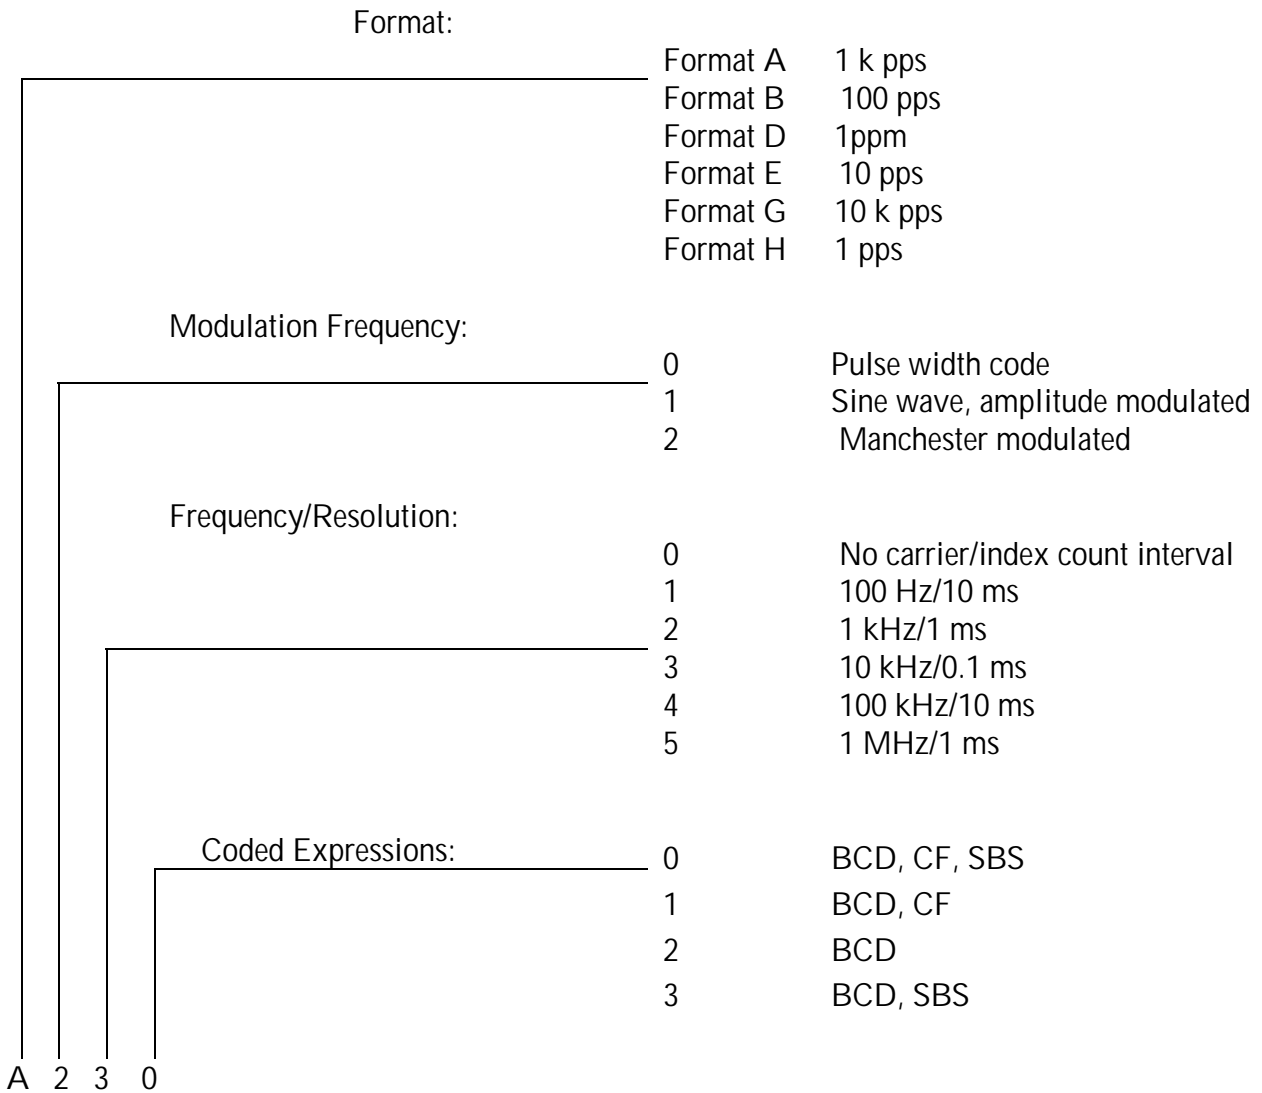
Format:

Format A 1 k pps
Format B 100 pps
Format D 1ppm
Format E 10 pps
Format G 10 k pps
Format H 1 pps

Modulation Frequency:

0 Pulse width code
1 Sine wave, amplitude modulated
2 Manchester modulated

Frequency/Resolution:

0 No carrier/index count interval
1 100 Hz/10 ms
2 1 kHz/1 ms
3 10 kHz/0.1 ms
4 100 kHz/10 ms
5 1 MHz/1 ms

Coded Expressions:

0 BCD, CF, SBS
1 BCD, CF
2 BCD
3 BCD, SBS

A 2 3 0